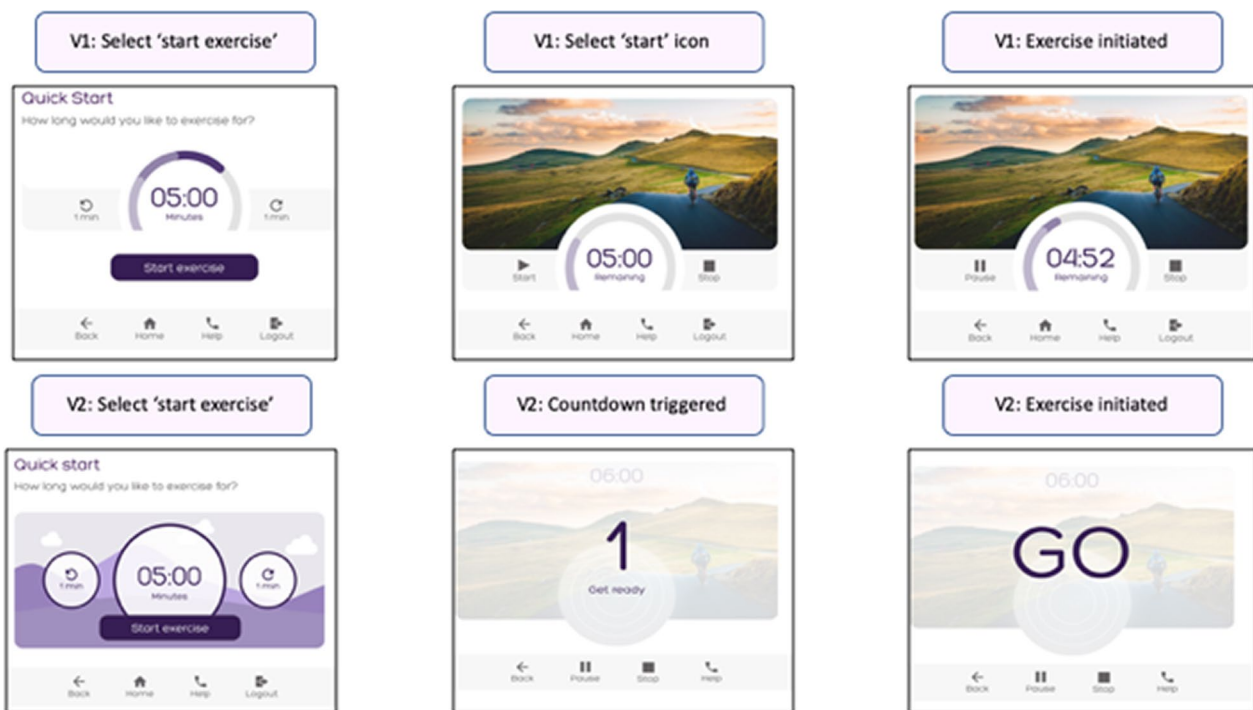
V1: Select 'start exercise'

Quick Start
How long would you like to exercise for?

1 min
05:00
Minutes
1 min

Start exercise

Back Home Help Logout

V1: Select 'start' icon

Start
05:00
Remaining
Stop

Back Home Help Logout

V1: Exercise initiated

Pause
04:52
Remaining
Stop

Back Home Help Logout

V2: Select 'start exercise'

Quick start
How long would you like to exercise for?

1 min
05:00
Minutes
1 min

Start exercise

Back Home Help Logout

V2: Countdown triggered

06:00
1
Get ready

Back Pause Stop Help

V2: Exercise initiated

06:00
GO

Back Pause Stop Help